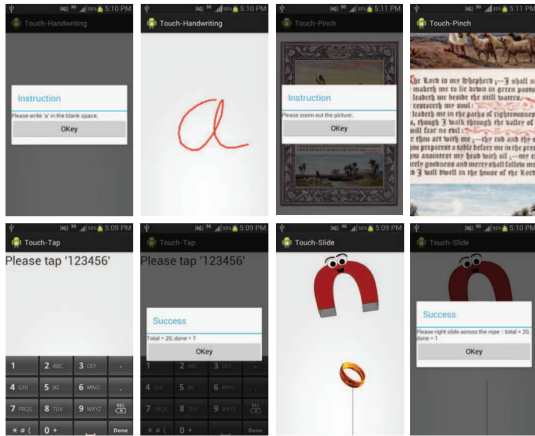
5:10 PM
Touch-Handwriting
Instruction
Please write 'a' in the blank space.
OKey

5:10 PM
Touch-Handwriting

5:11 PM
Touch-Pinch
Instruction
Please zoom out the picture.
OKey

5:11 PM
Touch-Pinch
The Lord is my Shepherd ; I shall not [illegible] maketh me to lie down in green pastures: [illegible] leadeth me beside the still waters. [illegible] restoreth my soul: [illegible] leadeth me in the paths of righteousness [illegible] though I walk through the valley of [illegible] will fear no evil: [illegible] thou art with me; thy rod and thy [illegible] thou preparest a table before me in the presence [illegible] thou anointest my head with oil; my cup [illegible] surely goodness and mercy shall follow me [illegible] I will dwell in the house of the Lord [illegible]

5:09 PM
Touch-Tap
Please tap '123456'
1
2 ABC
3 DEF
4 GHI
5 JKL
6 MNO
7 PRQS
8 TUV
9 WXYZ
DEL
* # (
0 +
Done

5:09 PM
Touch-Tap
Please tap '123456'
Success
Total = 20, done = 1
OKey
1
2 ABC
3 DEF
4 GHI
5 JKL
6 MNO
7 PRQS
8 TUV
9 WXYZ
* # (
0 +
Done

5:09 PM
Touch-Slide

5:10 PM
Touch-Slide
Success
Please right slide across the rope : total = 20, done = 1
OKey